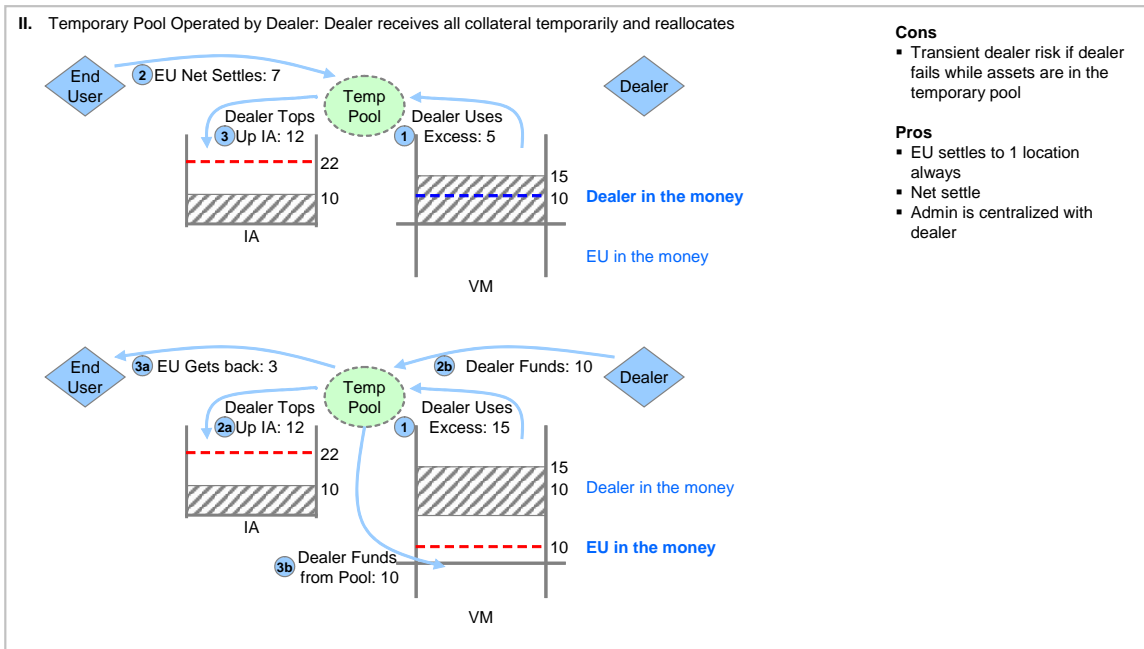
II. Temporary Pool Operated by Dealer: Dealer receives all collateral temporarily and reallocates

End User

2 EU Net Settles: 7

Temp Pool

Dealer

Dealer Tops 3 Up IA: 12

Dealer Uses 1 Excess: 5

22

10

IA

15

10

Dealer in the money

EU in the money

VM

End User

3a EU Gets back: 3

Temp Pool

2b Dealer Funds: 10

Dealer

Dealer Tops 2a Up IA: 12

Dealer Uses 1 Excess: 15

22

10

IA

15

10

Dealer in the money

10

EU in the money

3b Dealer Funds from Pool: 10

VM

Cons
▪ Transient dealer risk if dealer fails while assets are in the temporary pool

Pros
▪ EU settles to 1 location always
▪ Net settle
▪ Admin is centralized with dealer